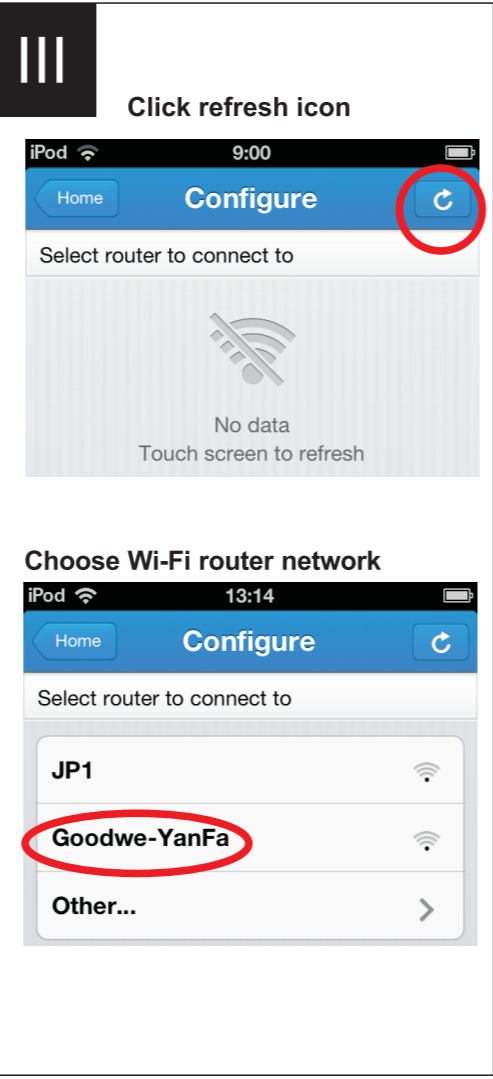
III

Click refresh icon

iPod 9:00

Home Configure

Select router to connect to

No data
Touch screen to refresh

Choose Wi-Fi router network

iPod 13:14

Home Configure

Select router to connect to

JP1

Goodwe-YanFa

Other...